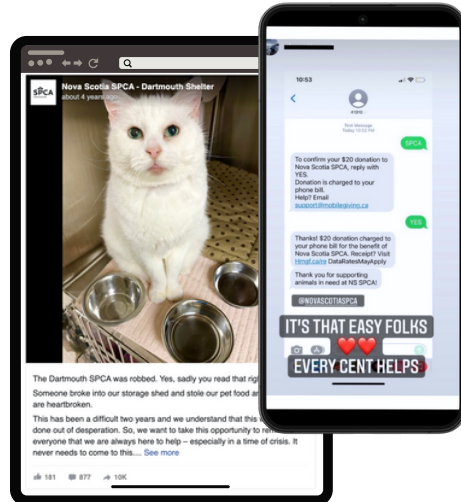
Nova Scotia SPCA - Dartmouth Shelter
about 4 years ago

The Dartmouth SPCA was robbed. Yes, sadly you read that righ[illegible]

Someone broke into our storage shed and stole our pet food a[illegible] are heartbroken.

This has been a difficult two years and we understand that this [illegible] done out of desperation. So, we want to take this opportunity to re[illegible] everyone that we are always here to help – especially in a time of crisis. It never needs to come to this.... See more

181 877 10K

10:53

41010

Text Message Today 10:53 PM

SPCA

To confirm your $20 donation to Nova Scotia SPCA, reply with YES.
Donation is charged to your phone bill.
Help? Email support@mobilegiving.ca

YES

Thanks! $20 donation charged to your phone bill for the benefit of Nova Scotia SPCA. Receipt? Visit Hmgf.ca/rx DataRatesMayApply

Thank you for supporting animals in need at NS SPCA!

@NOVASCOTIASPCA

IT'S THAT EASY FOLKS

EVERY CENT HELPS